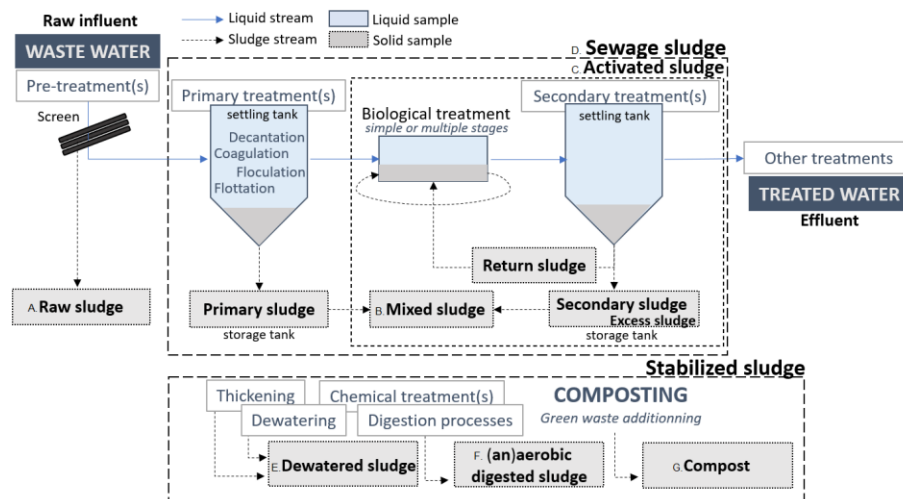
Raw influent

Liquid stream
Sludge stream
Liquid sample
Solid sample

WASTE WATER
Pre-treatment(s)
Screen

D. Sewage sludge
C. Activated sludge

Primary treatment(s)
settling tank
Decantation
Coagulation
Floculation
Flottation

Biological treatment
simple or multiple stages

Secondary treatment(s)
settling tank

Other treatments
TREATED WATER
Effluent

Return sludge

A. Raw sludge
Primary sludge
storage tank
B. Mixed sludge
Secondary sludge
Excess sludge
storage tank

Stabilized sludge
Thickening
Chemical treatment(s)
Dewatering
Digestion processes
COMPOSTING
Green waste additionning

E. Dewatered sludge
F. (an)aerobic digested sludge
G. Compost